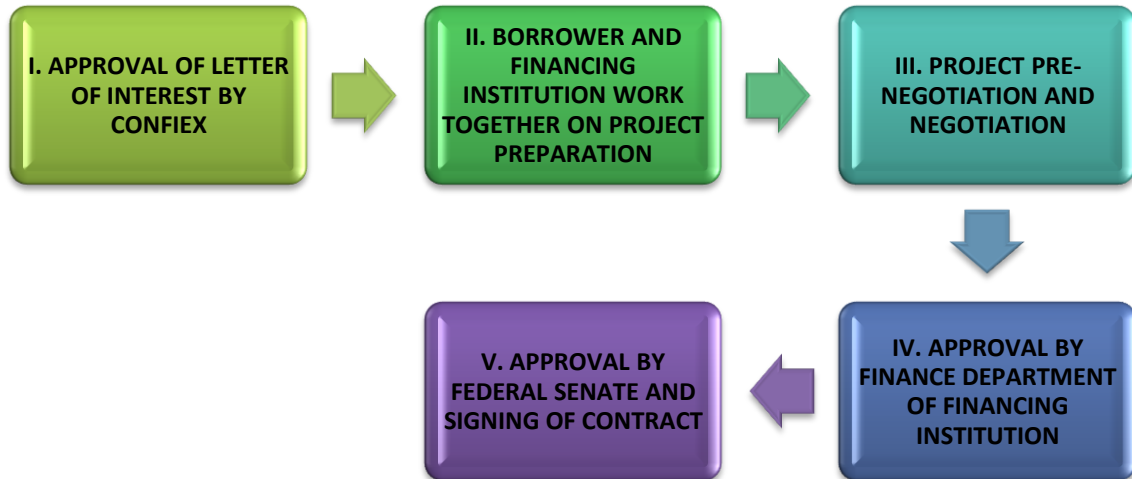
I. APPROVAL OF LETTER OF INTEREST BY CONFIEX

II. BORROWER AND FINANCING INSTITUTION WORK TOGETHER ON PROJECT PREPARATION

III. PROJECT PRE-NEGOTIATION AND NEGOTIATION

IV. APPROVAL BY FINANCE DEPARTMENT OF FINANCING INSTITUTION

V. APPROVAL BY FEDERAL SENATE AND SIGNING OF CONTRACT